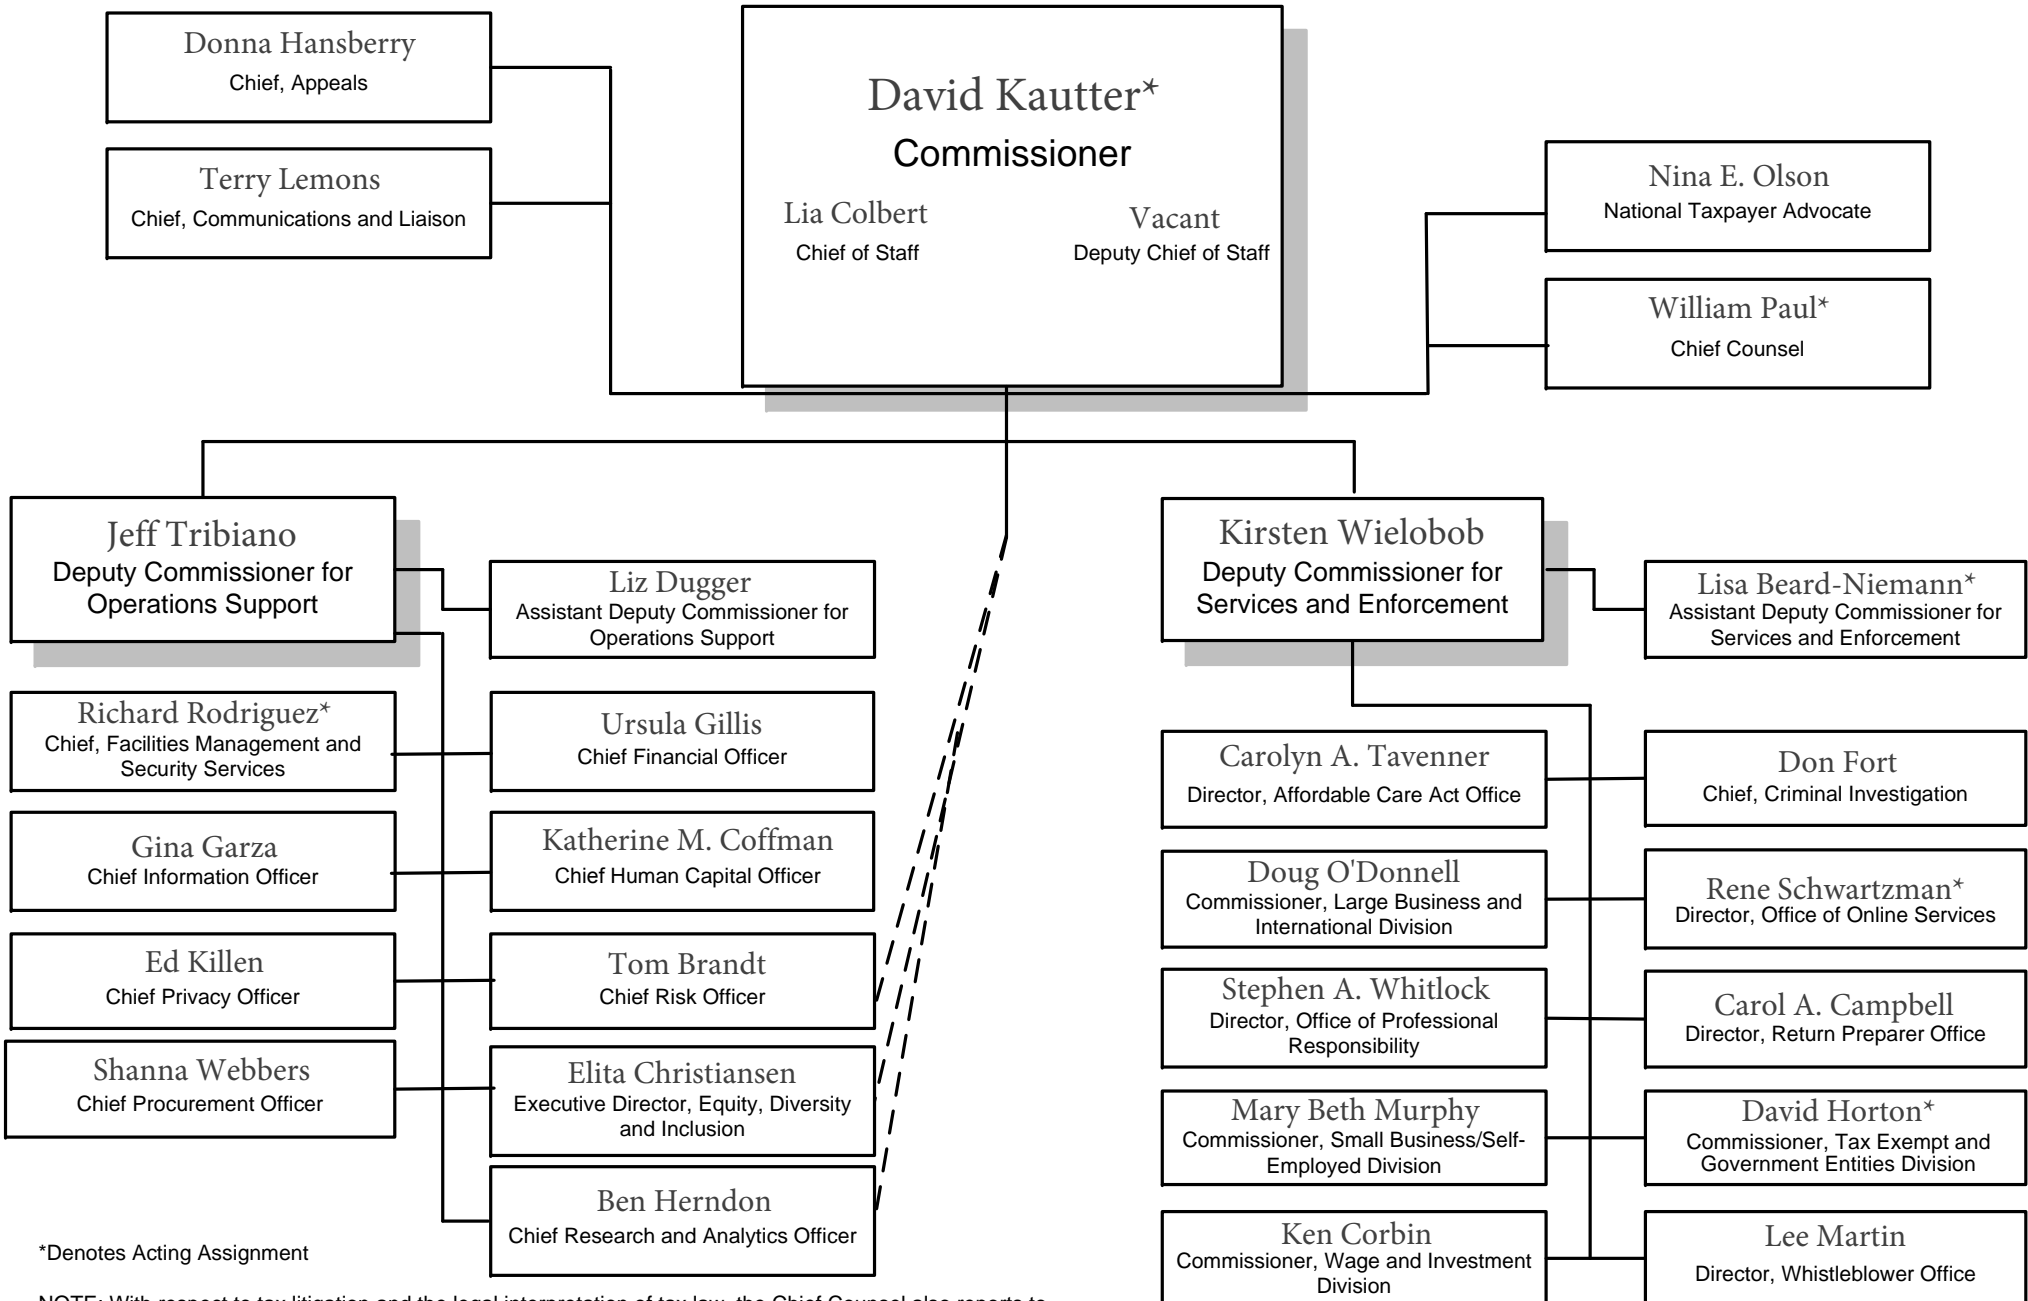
Donna Hansberry
Chief, Appeals

Terry Lemons
Chief, Communications and Liaison

David Kautter*
Commissioner

Lia Colbert
Chief of Staff

Vacant
Deputy Chief of Staff

Nina E. Olson
National Taxpayer Advocate

William Paul*
Chief Counsel

Jeff Tribiano
Deputy Commissioner for Operations Support

Liz Dugger
Assistant Deputy Commissioner for Operations Support

Richard Rodriguez*
Chief, Facilities Management and Security Services

Ursula Gillis
Chief Financial Officer

Gina Garza
Chief Information Officer

Katherine M. Coffman
Chief Human Capital Officer

Ed Killen
Chief Privacy Officer

Tom Brandt
Chief Risk Officer

Shanna Webbers
Chief Procurement Officer

Elita Christiansen
Executive Director, Equity, Diversity and Inclusion

Ben Herndon
Chief Research and Analytics Officer

*Denotes Acting Assignment

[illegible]

Kirsten Wielobob
Deputy Commissioner for Services and Enforcement

Lisa Beard-Niemann*
Assistant Deputy Commissioner for Services and Enforcement

Carolyn A. Tavenner
Director, Affordable Care Act Office

Don Fort
Chief, Criminal Investigation

Doug O'Donnell
Commissioner, Large Business and International Division

Rene Schwartzman*
Director, Office of Online Services

Stephen A. Whitlock
Director, Office of Professional Responsibility

Carol A. Campbell
Director, Return Preparer Office

Mary Beth Murphy
Commissioner, Small Business/Self-Employed Division

David Horton*
Commissioner, Tax Exempt and Government Entities Division

Ken Corbin
Commissioner, Wage and Investment Division

Lee Martin
Director, Whistleblower Office